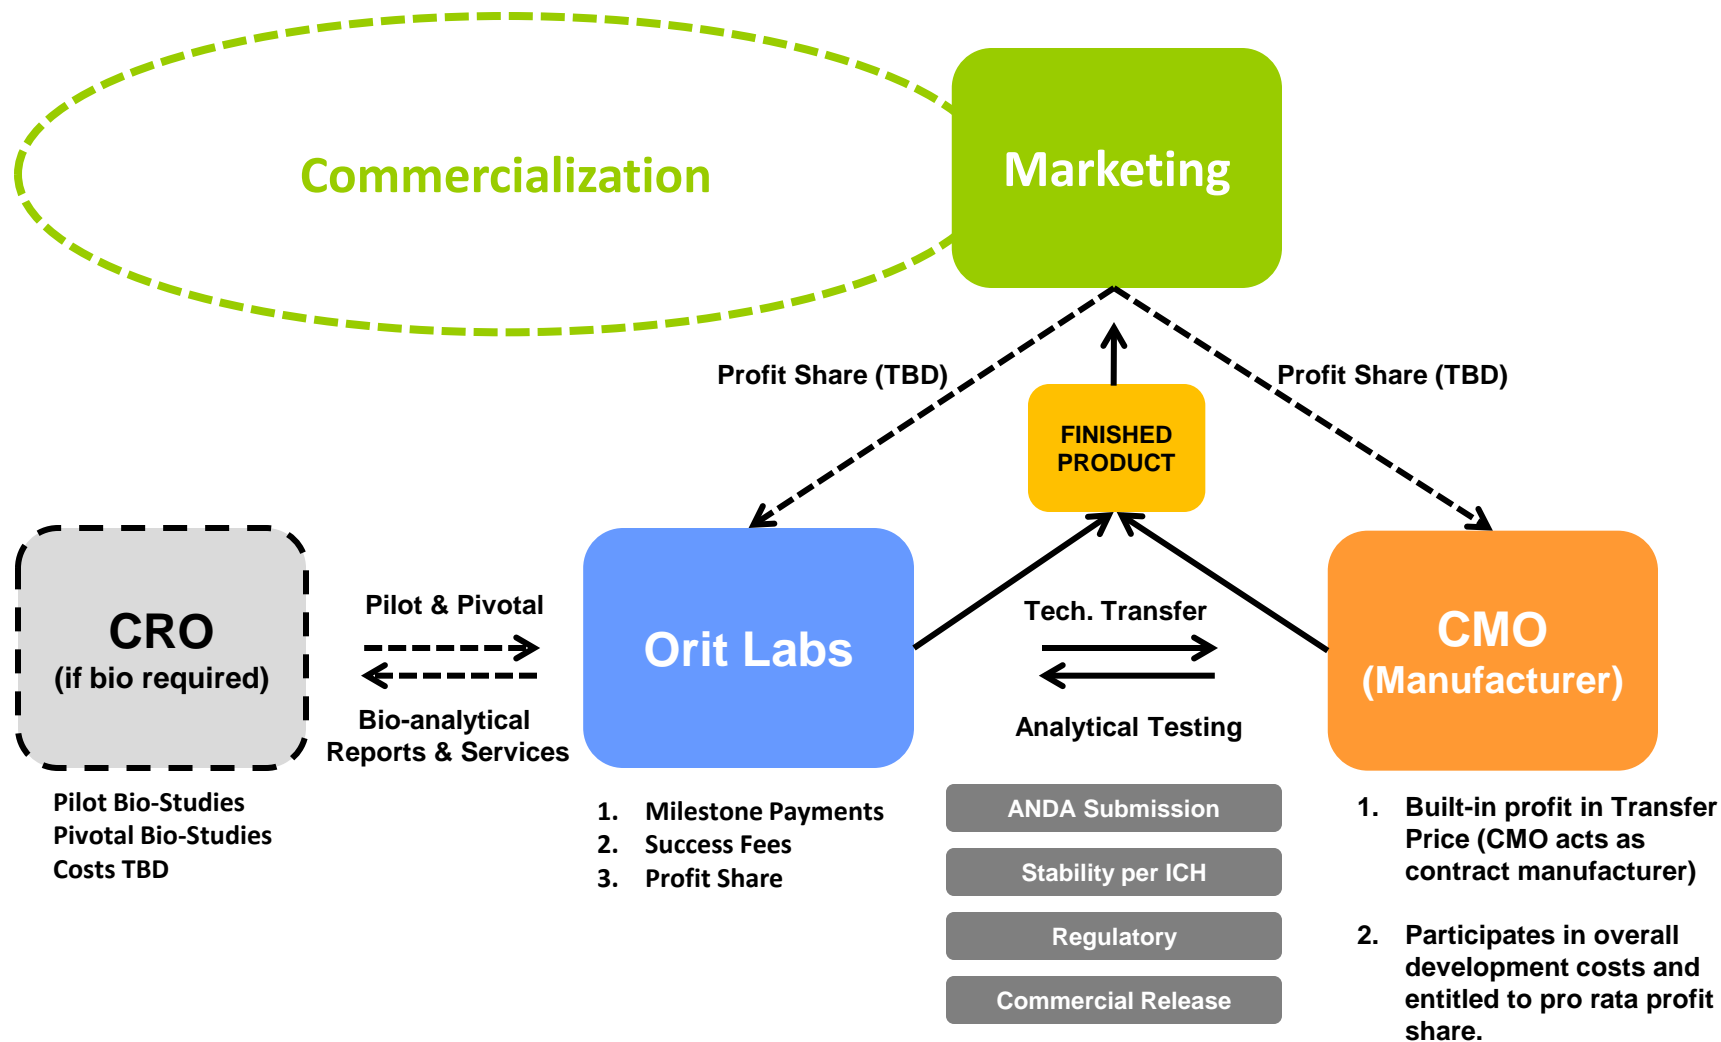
Commercialization

Marketing

Profit Share (TBD)

Profit Share (TBD)

FINISHED PRODUCT

CRO
(if bio required)

Pilot & Pivotal

Bio-analytical Reports & Services

Orit Labs

Tech. Transfer

Analytical Testing

CMO
(Manufacturer)

Pilot Bio-Studies
Pivotal Bio-Studies
Costs TBD

1. Milestone Payments
2. Success Fees
3. Profit Share

ANDA Submission

Stability per ICH

Regulatory

Commercial Release

1. Built-in profit in Transfer Price (CMO acts as contract manufacturer)

2. Participates in overall development costs and entitled to pro rata profit share.